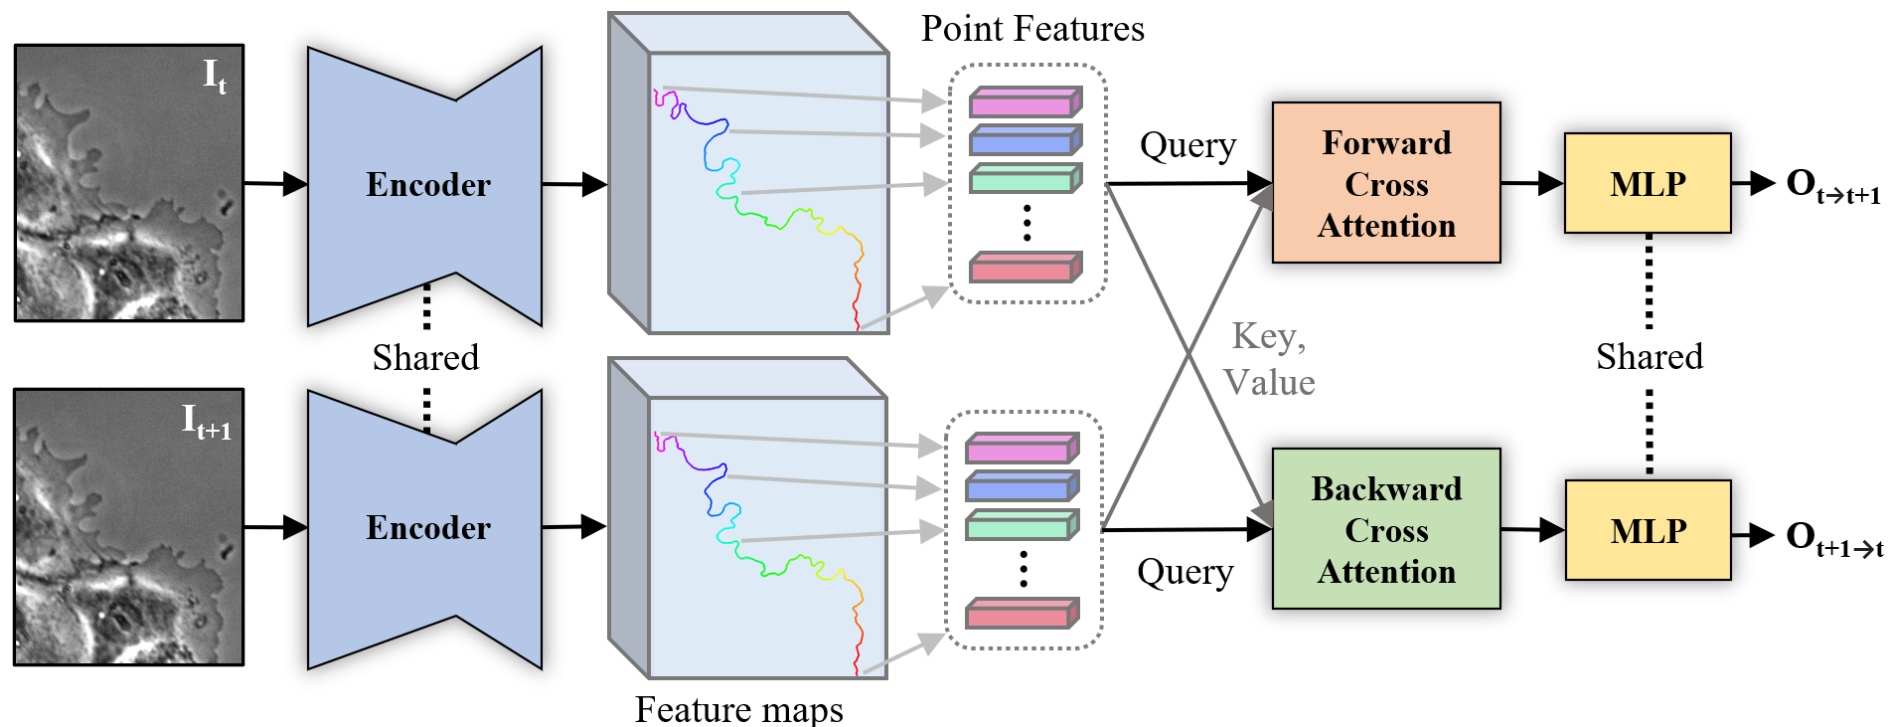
$I_t$

Encoder

Shared

$I_{t+1}$

Encoder

Point Features

Feature maps

Query

Key, Value

Query

Forward Cross Attention

Backward Cross Attention

MLP

Shared

MLP

$O_{t\rightarrow t+1}$

$O_{t+1\rightarrow t}$